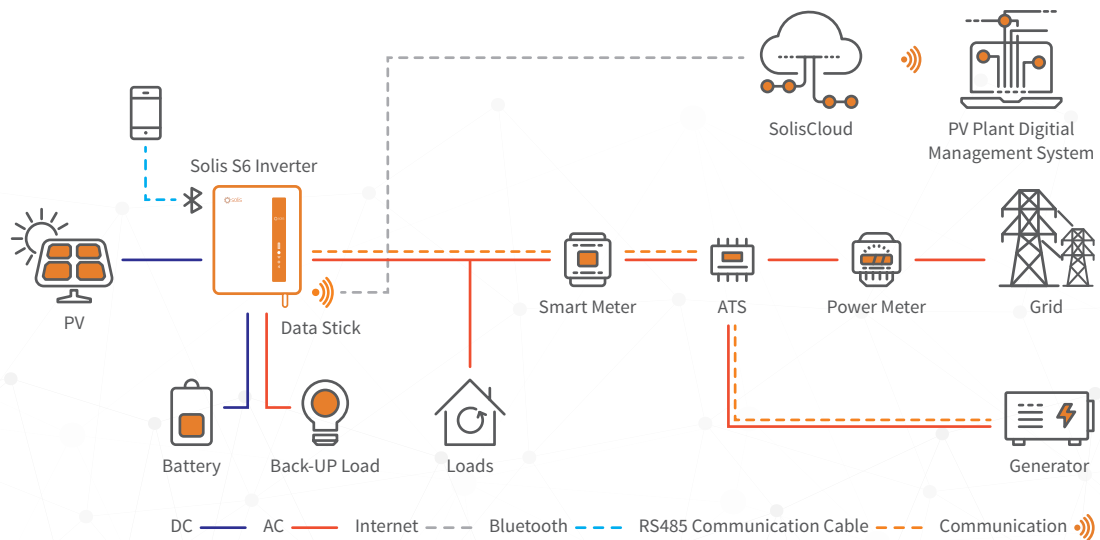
SolisCloud

PV Plant Digital Management System

Solis S6 Inverter

solis

PV

Data Stick

Smart Meter

ATS

Power Meter

Grid

Battery

Back-UP Load

Loads

Generator

DC AC Internet Bluetooth RS485 Communication Cable Communication